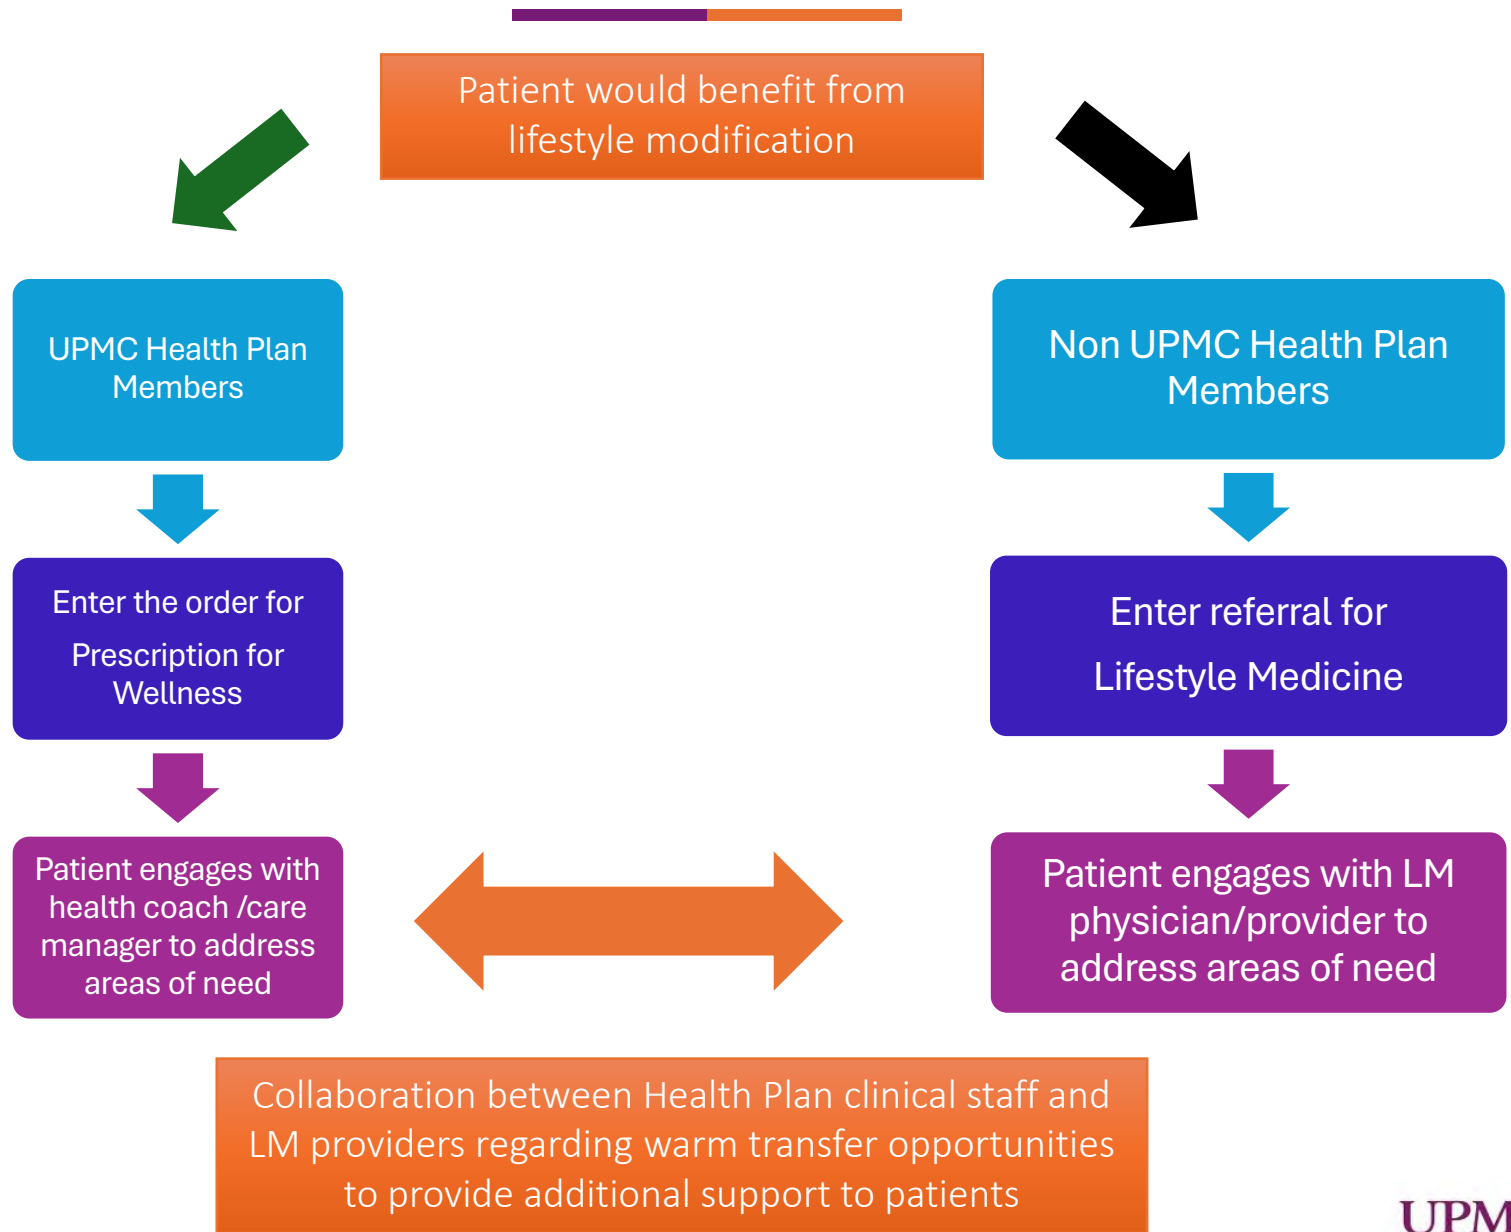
Patient would benefit from lifestyle modification

UPMC Health Plan Members

Enter the order for

Prescription for Wellness

Patient engages with health coach /care manager to address areas of need

Non UPMC Health Plan Members

Enter referral for

Lifestyle Medicine

Patient engages with LM physician/provider to address areas of need

Collaboration between Health Plan clinical staff and LM providers regarding warm transfer opportunities to provide additional support to patients

UPM